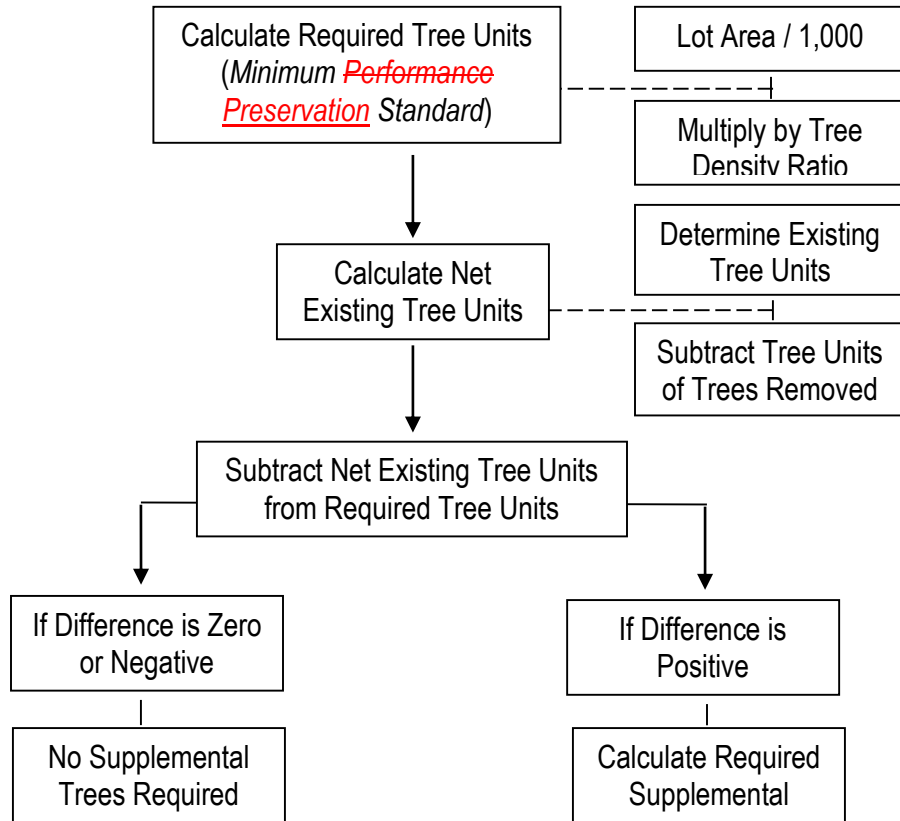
Calculate Required Tree Units (*Minimum* ~~*Performance*~~ *Preservation* *Standard*)

Lot Area / 1,000

Multiply by Tree Density Ratio

Calculate Net Existing Tree Units

Determine Existing Tree Units

Subtract Tree Units of Trees Removed

Subtract Net Existing Tree Units from Required Tree Units

If Difference is Zero or Negative

No Supplemental Trees Required

If Difference is Positive

Calculate Required Supplemental